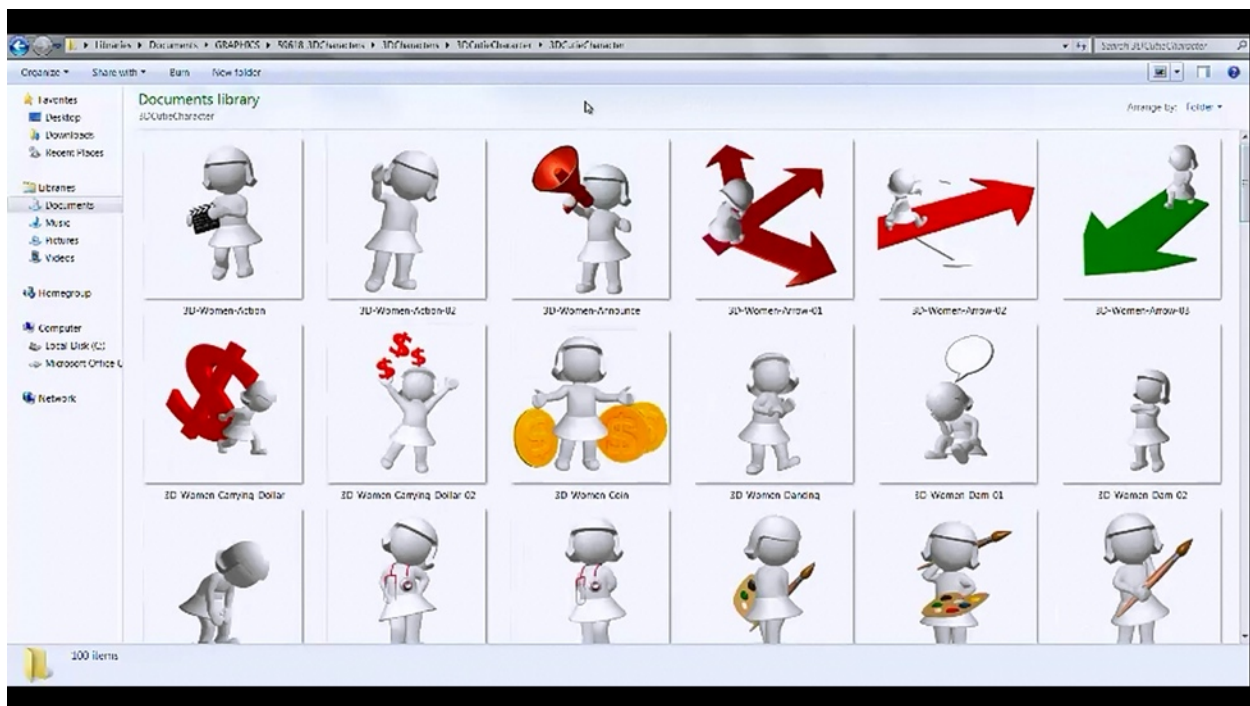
▸ Libraries ▸ Documents ▸ GRAPHICS ▸ 50618 3DCharacters ▸ 3DCharacters ▸ 3DCutieCharacter ▸ 3DCutieCharacter

Search 3DCutieCharacter

Organize ▾ Share with ▾ Burn New folder

Favorites
Desktop
Downloads
Recent Places

Libraries
Documents
Music
Pictures
Videos

Homegroup

Computer
Local Disk (C:)
Microsoft Office (

Network

Documents library
3DCutieCharacter

Arrange by: Folder ▾

3D-Women-Action
3D-Women-Action-02
3D-Women-Announce
3D-Women-Arrow-01
3D-Women-Arrow-02
3D-Women-Arrow-03
3D Women Carrying Dollar
3D Women Carrying Dollar 02
3D Women Coin
3D Women Dancing
3D Women Dem 01
3D Women Dem 02

100 items